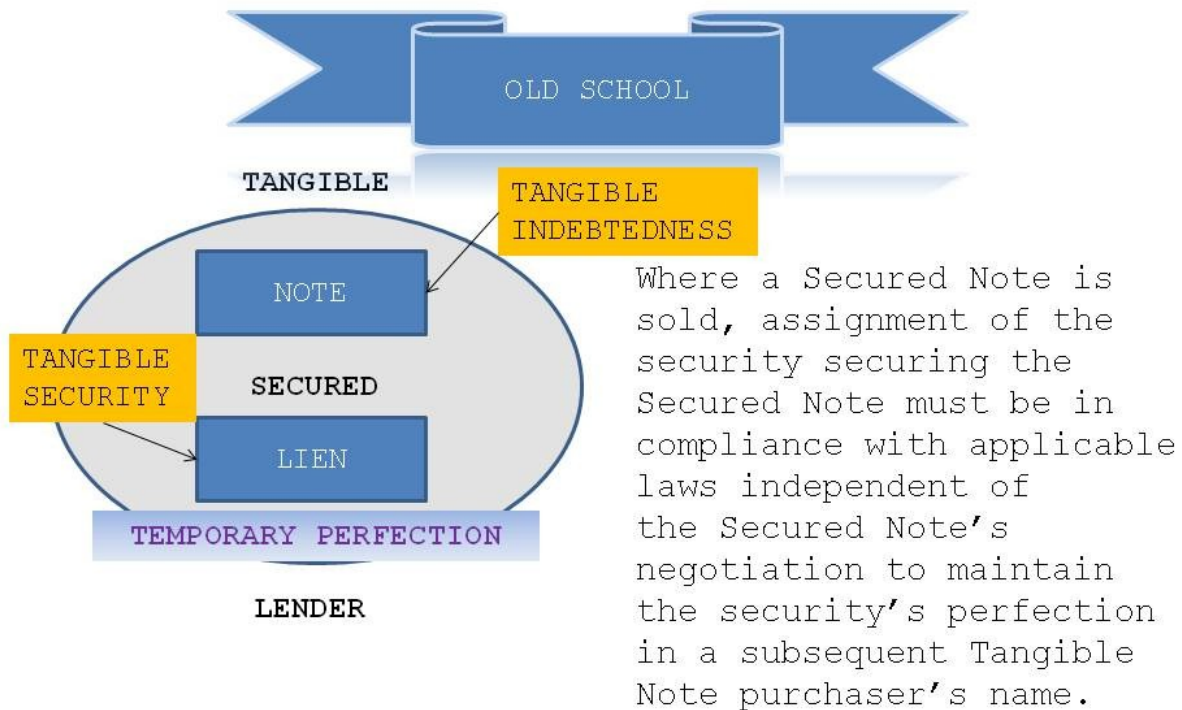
OLD SCHOOL

TANGIBLE

TANGIBLE INDEBTEDNESS

NOTE

TANGIBLE SECURITY

SECURED

LIEN

TEMPORARY PERFECTION

LENDER

Where a Secured Note is sold, assignment of the security securing the Secured Note must be in compliance with applicable laws independent of the Secured Note's negotiation to maintain the security's perfection in a subsequent Tangible Note purchaser's name.